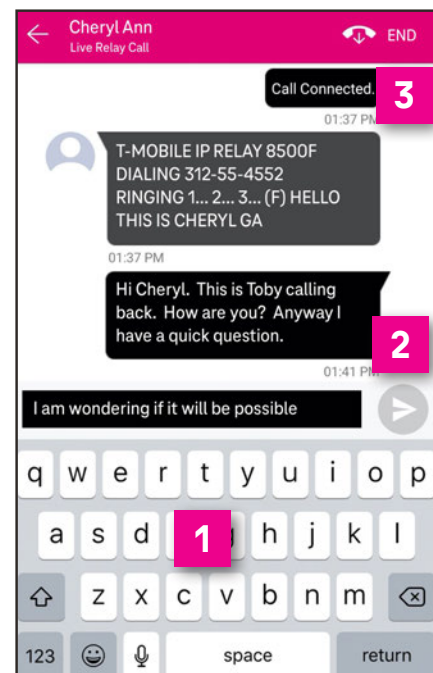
Cheryl Ann
Live Relay Call

END

Call Connected.

3

01:37 PM

T-MOBILE IP RELAY 8500F DIALING 312-55-4552 RINGING 1... 2... 3... (F) HELLO THIS IS CHERYL GA

01:37 PM

Hi Cheryl. This is Toby calling back. How are you? Anyway I have a quick question.

2

01:41 PM

I am wondering if it will be possible

q w e r t y u i o p
a s d f g h j k l
1
z x c v b n m
123 space return